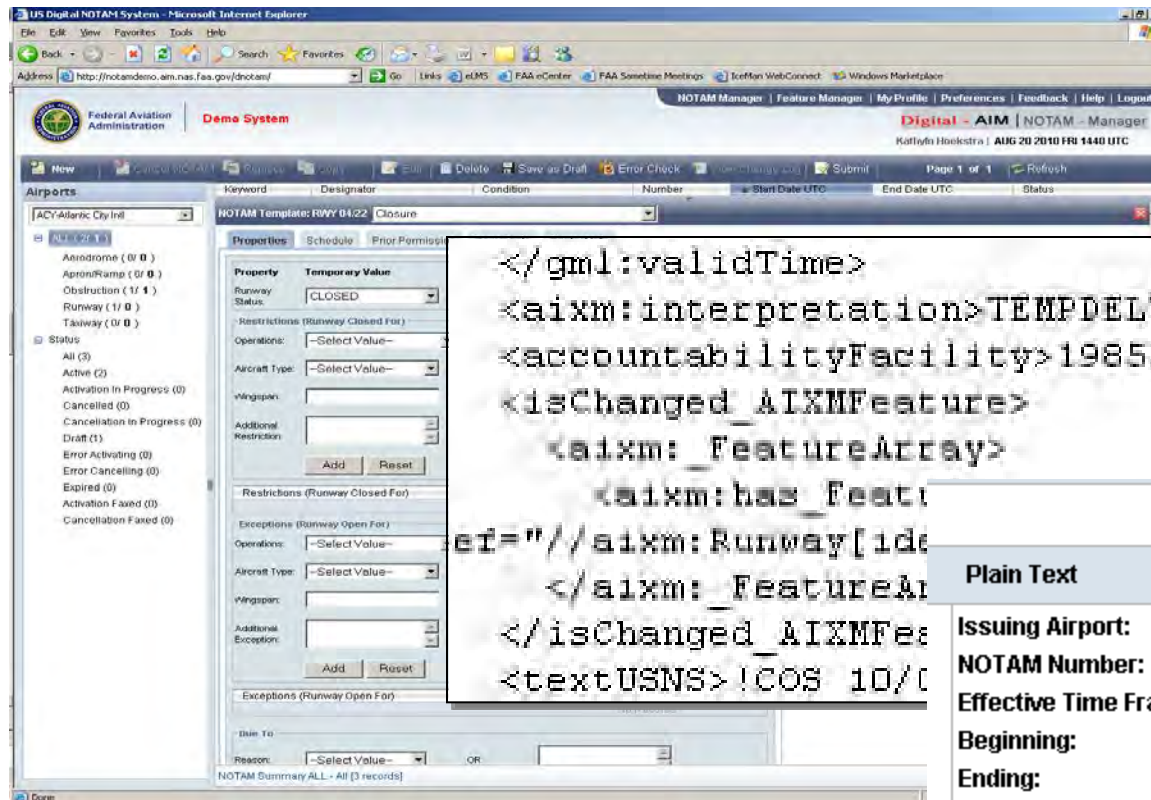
US Digital NOTAM System - Microsoft Internet Explorer

File Edit View Favorites Tools Help

Back Search Favorites

Address http://notamdemo.aim.nas.faa.gov/dnotam/ Go Links eLMS FAA eCenter FAA Sametime Meetings IceMan WebConnect Windows Marketplace

NOTAM Manager | Feature Manager | My Profile | Preferences | Feedback | Help | Logout

Federal Aviation Administration

Demo System

Digital - AIM | NOTAM - Manager

Kaitlyn Hoekstra | AUG 20 2010 FRI 1440 UTC

New Cancel NOTAM Replace Copy Edit Delete Save as Draft Error Check View Change Log Submit Page 1 of 1 Refresh

Airports

Keyword Designator Condition Number Start Date UTC End Date UTC Status

ACY-Atlantic City Intl

NOTAM Template: RWY 04/22 Closure

ALL (2/1)
Aerodrome ( 0/ 0 )
Apron/Ramp ( 0/ 0 )
Obstruction ( 1/ 1 )
Runway ( 1/ 0 )
Taxiway ( 0/ 0 )
Status
All (3)
Active (2)
Activation In Progress (0)
Cancelled (0)
Cancellation In Progress (0)
Draft (1)
Error Activating (0)
Error Cancelling (0)
Expired (0)
Activation Faxed (0)
Cancellation Faxed (0)

Properties Schedule Prior Permission

Property Temporary Value

Runway Status: CLOSED

Restrictions (Runway Closed For)

Operations: --Select Value--

Aircraft Type: --Select Value--

Wingspan:

Additional Restriction:

Add Reset

Restrictions (Runway Closed For)

Exceptions (Runway Open For)

Operations: --Select Value--

Aircraft Type: --Select Value--

Wingspan:

Additional Exception:

Add Reset

Exceptions (Runway Open For)

Due To

Reason: --Select Value-- OR

NOTAM Summary ALL - All [3 records]

Done

</gml:validTime>
<aixm:interpretation>TEMPDEL
<accountabilityFacility>1985
<isChanged_AIXMFeature>
<aixm:_FeatureArray>
<aixm:has_Feat
ef="//aixm:Runway[ide
</aixm:_FeatureAr
</isChanged_AIXMFe
<textUSNS>!COS 10/0

Plain Text

Issuing Airport:
NOTAM Number:
Effective Time Fra
Beginning:
Ending: